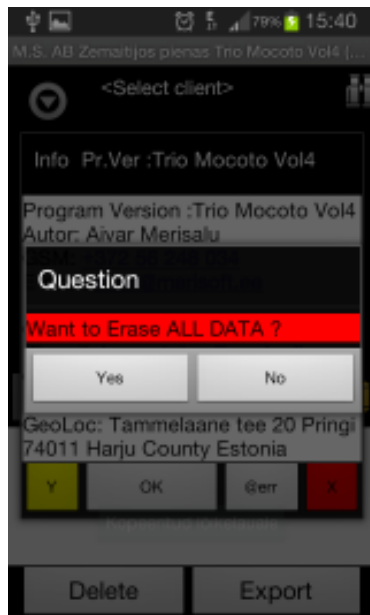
78% 15:40

M.S. AB Zemaitijos pienas Trio Mocoto Vol4 [...]

<Select client>

Info Pr.Ver :Trio Mocoto Vol4

Program Version :Trio Mocoto Vol4
Autor: Aivar Merisalu
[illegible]

Question

Want to Erase ALL DATA ?

Yes

No

GeoLoc: Tammelaane tee 20 Pringi 74011 Harju County Estonia

Y

OK

Gerr

X

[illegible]

Delete

Export